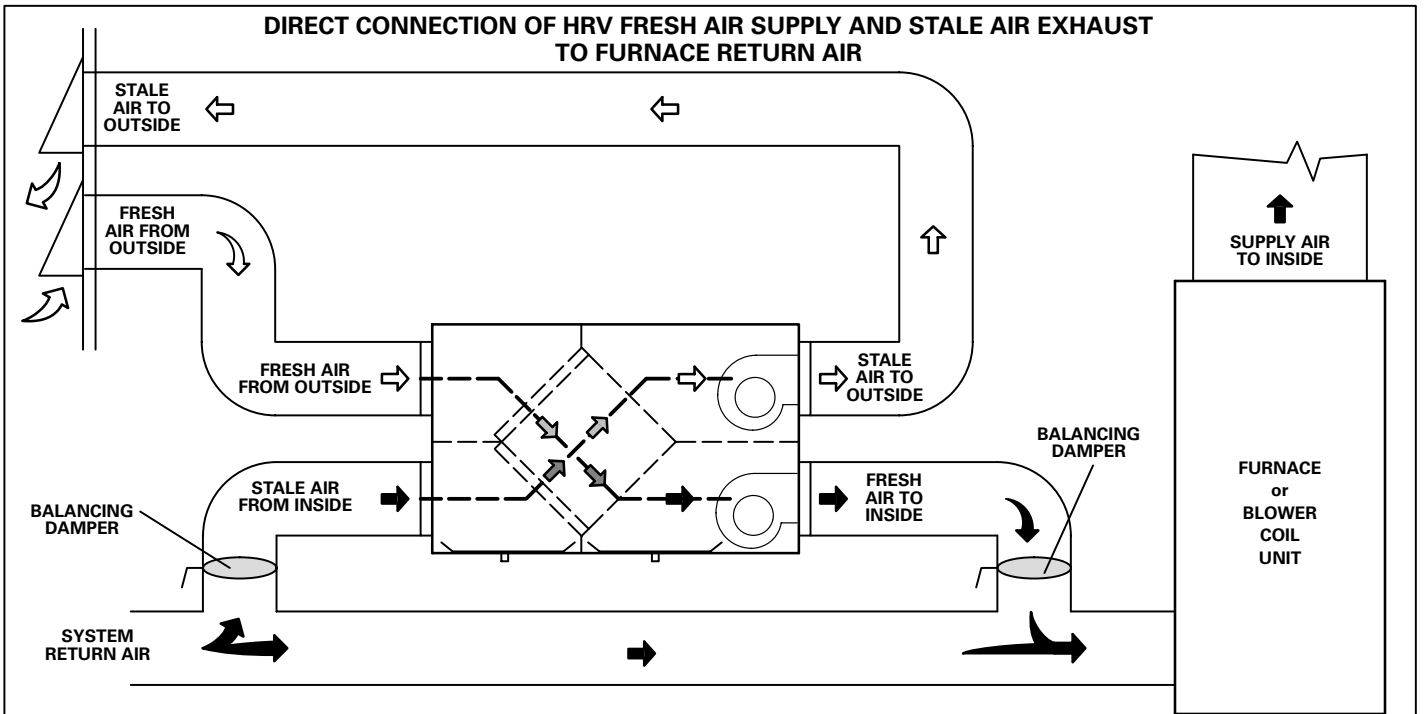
DIRECT CONNECTION OF HRV FRESH AIR SUPPLY AND STALE AIR EXHAUST TO FURNACE RETURN AIR

STALE AIR TO OUTSIDE

FRESH AIR FROM OUTSIDE

SUPPLY AIR TO INSIDE

FRESH AIR FROM OUTSIDE

STALE AIR TO OUTSIDE

BALANCING DAMPER

STALE AIR FROM INSIDE

FRESH AIR TO INSIDE

FURNACE or BLOWER COIL UNIT

BALANCING DAMPER

SYSTEM RETURN AIR